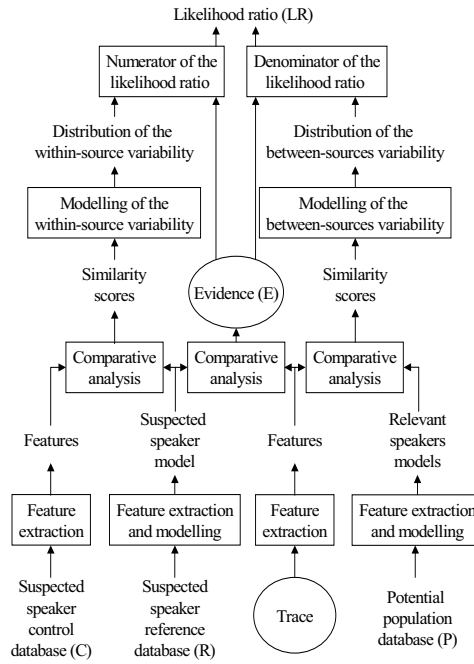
Likelihood ratio (LR)

Numerator of the likelihood ratio

Denominator of the likelihood ratio

Distribution of the within-source variability

Distribution of the between-sources variability

Modelling of the within-source variability

Modelling of the between-sources variability

Similarity scores

Evidence (E)

Similarity scores

Comparative analysis

Comparative analysis

Comparative analysis

Features

Suspected speaker model

Features

Relevant speakers models

Feature extraction

Feature extraction and modelling

Feature extraction

Feature extraction and modelling

Suspected speaker control database (C)

Suspected speaker reference database (R)

Trace

Potential population database (P)